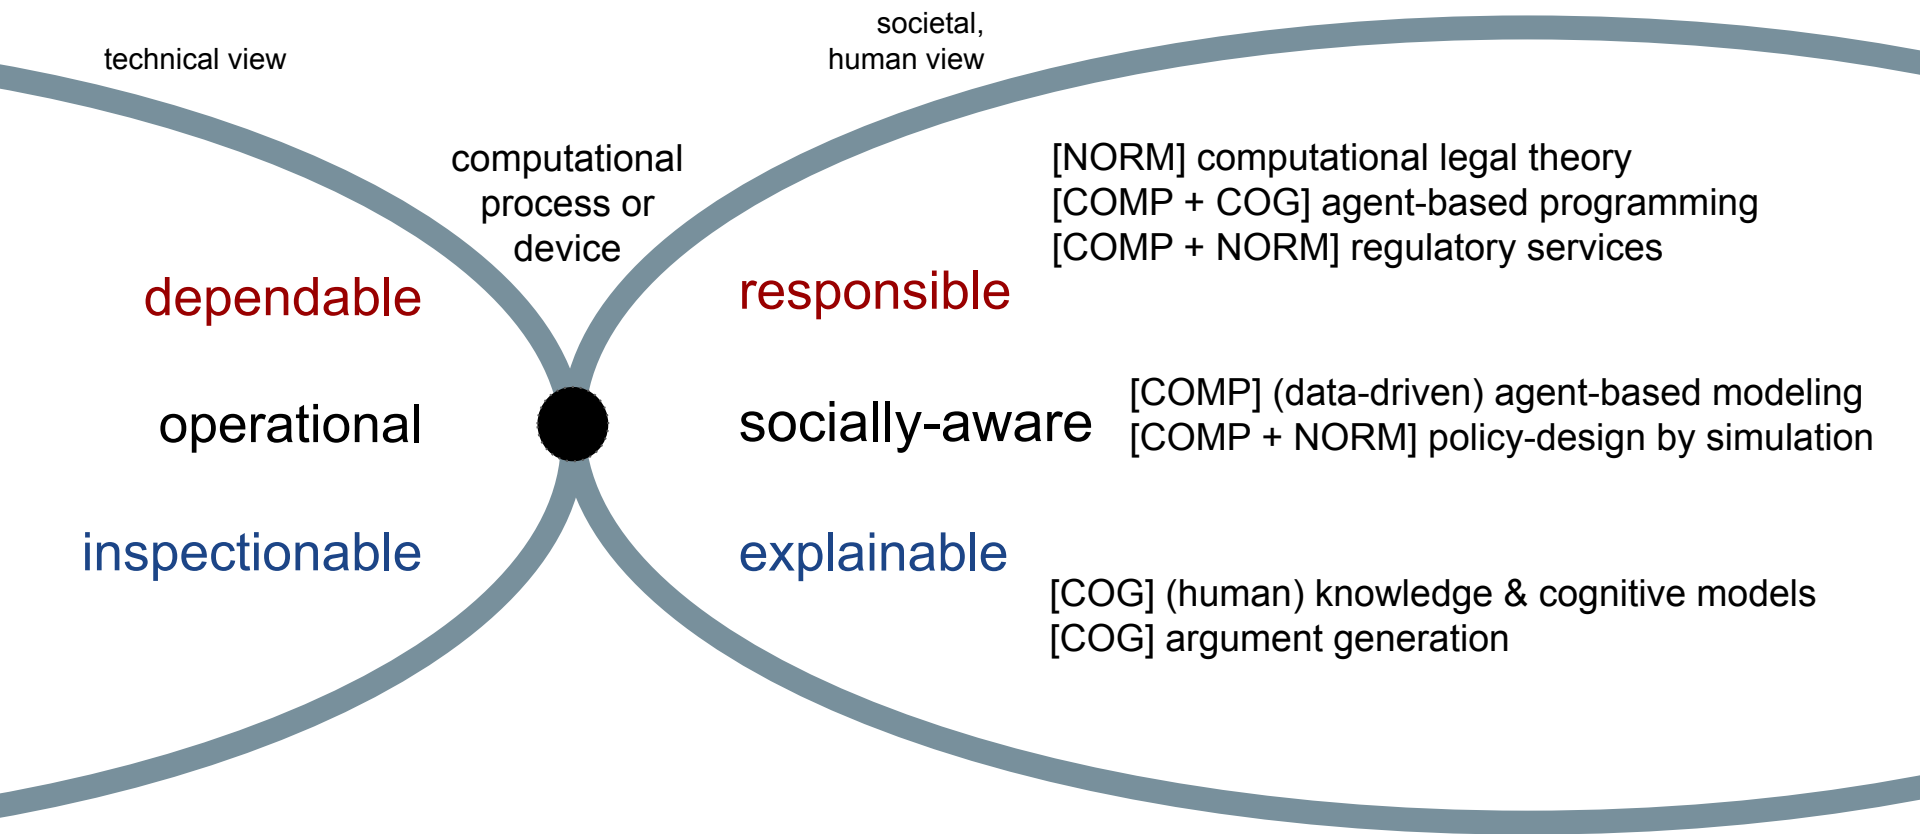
technical view

societal, human view

computational process or device

[NORM] computational legal theory
[COMP + COG] agent-based programming
[COMP + NORM] regulatory services

dependable

responsible

operational

socially-aware

[COMP] (data-driven) agent-based modeling
[COMP + NORM] policy-design by simulation

inspectionable

explainable

[COG] (human) knowledge & cognitive models
[COG] argument generation